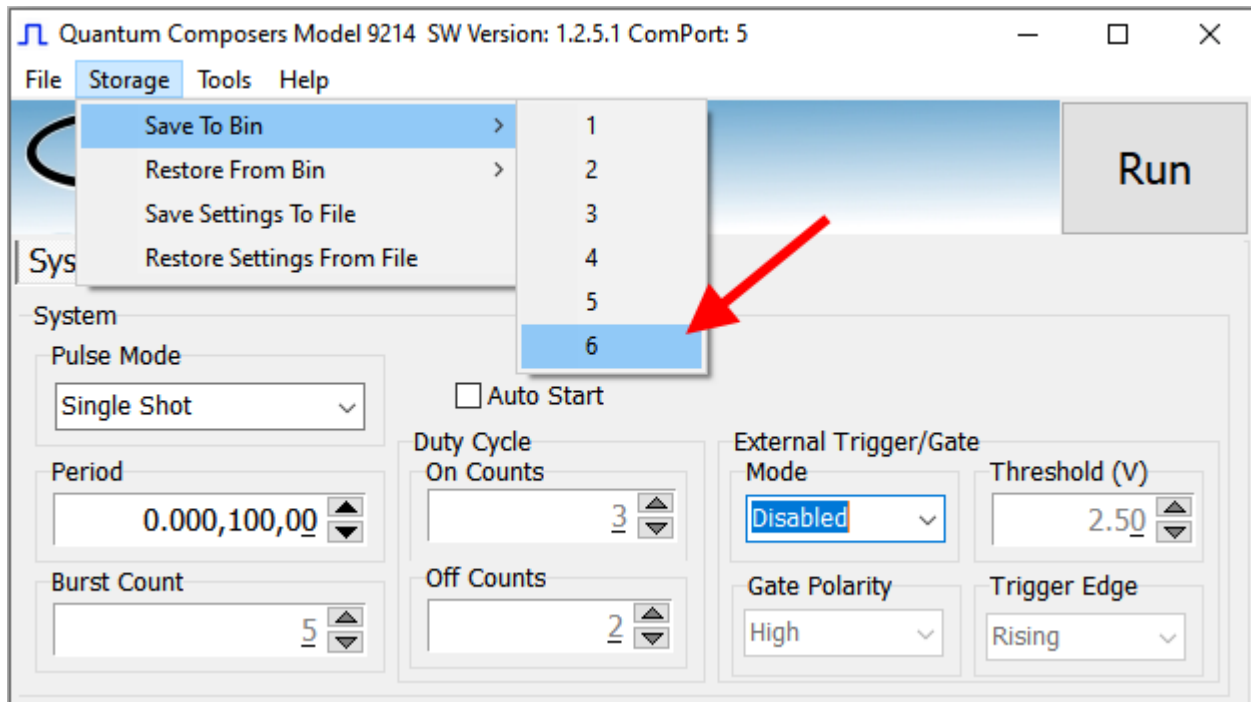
Quantum Composers Model 9214 SW Version: 1.2.5.1 ComPort: 5

File Storage Tools Help

Save To Bin
Restore From Bin
Save Settings To File
Restore Settings From File

1
2
3
4
5
6

Run

Sys

System

Pulse Mode
Single Shot

Auto Start

Period
0.000,100,00

Burst Count
5

Duty Cycle
On Counts
3

Off Counts
2

External Trigger/Gate
Mode
Disabled

Threshold (V)
2.50

Gate Polarity
High

Trigger Edge
Rising